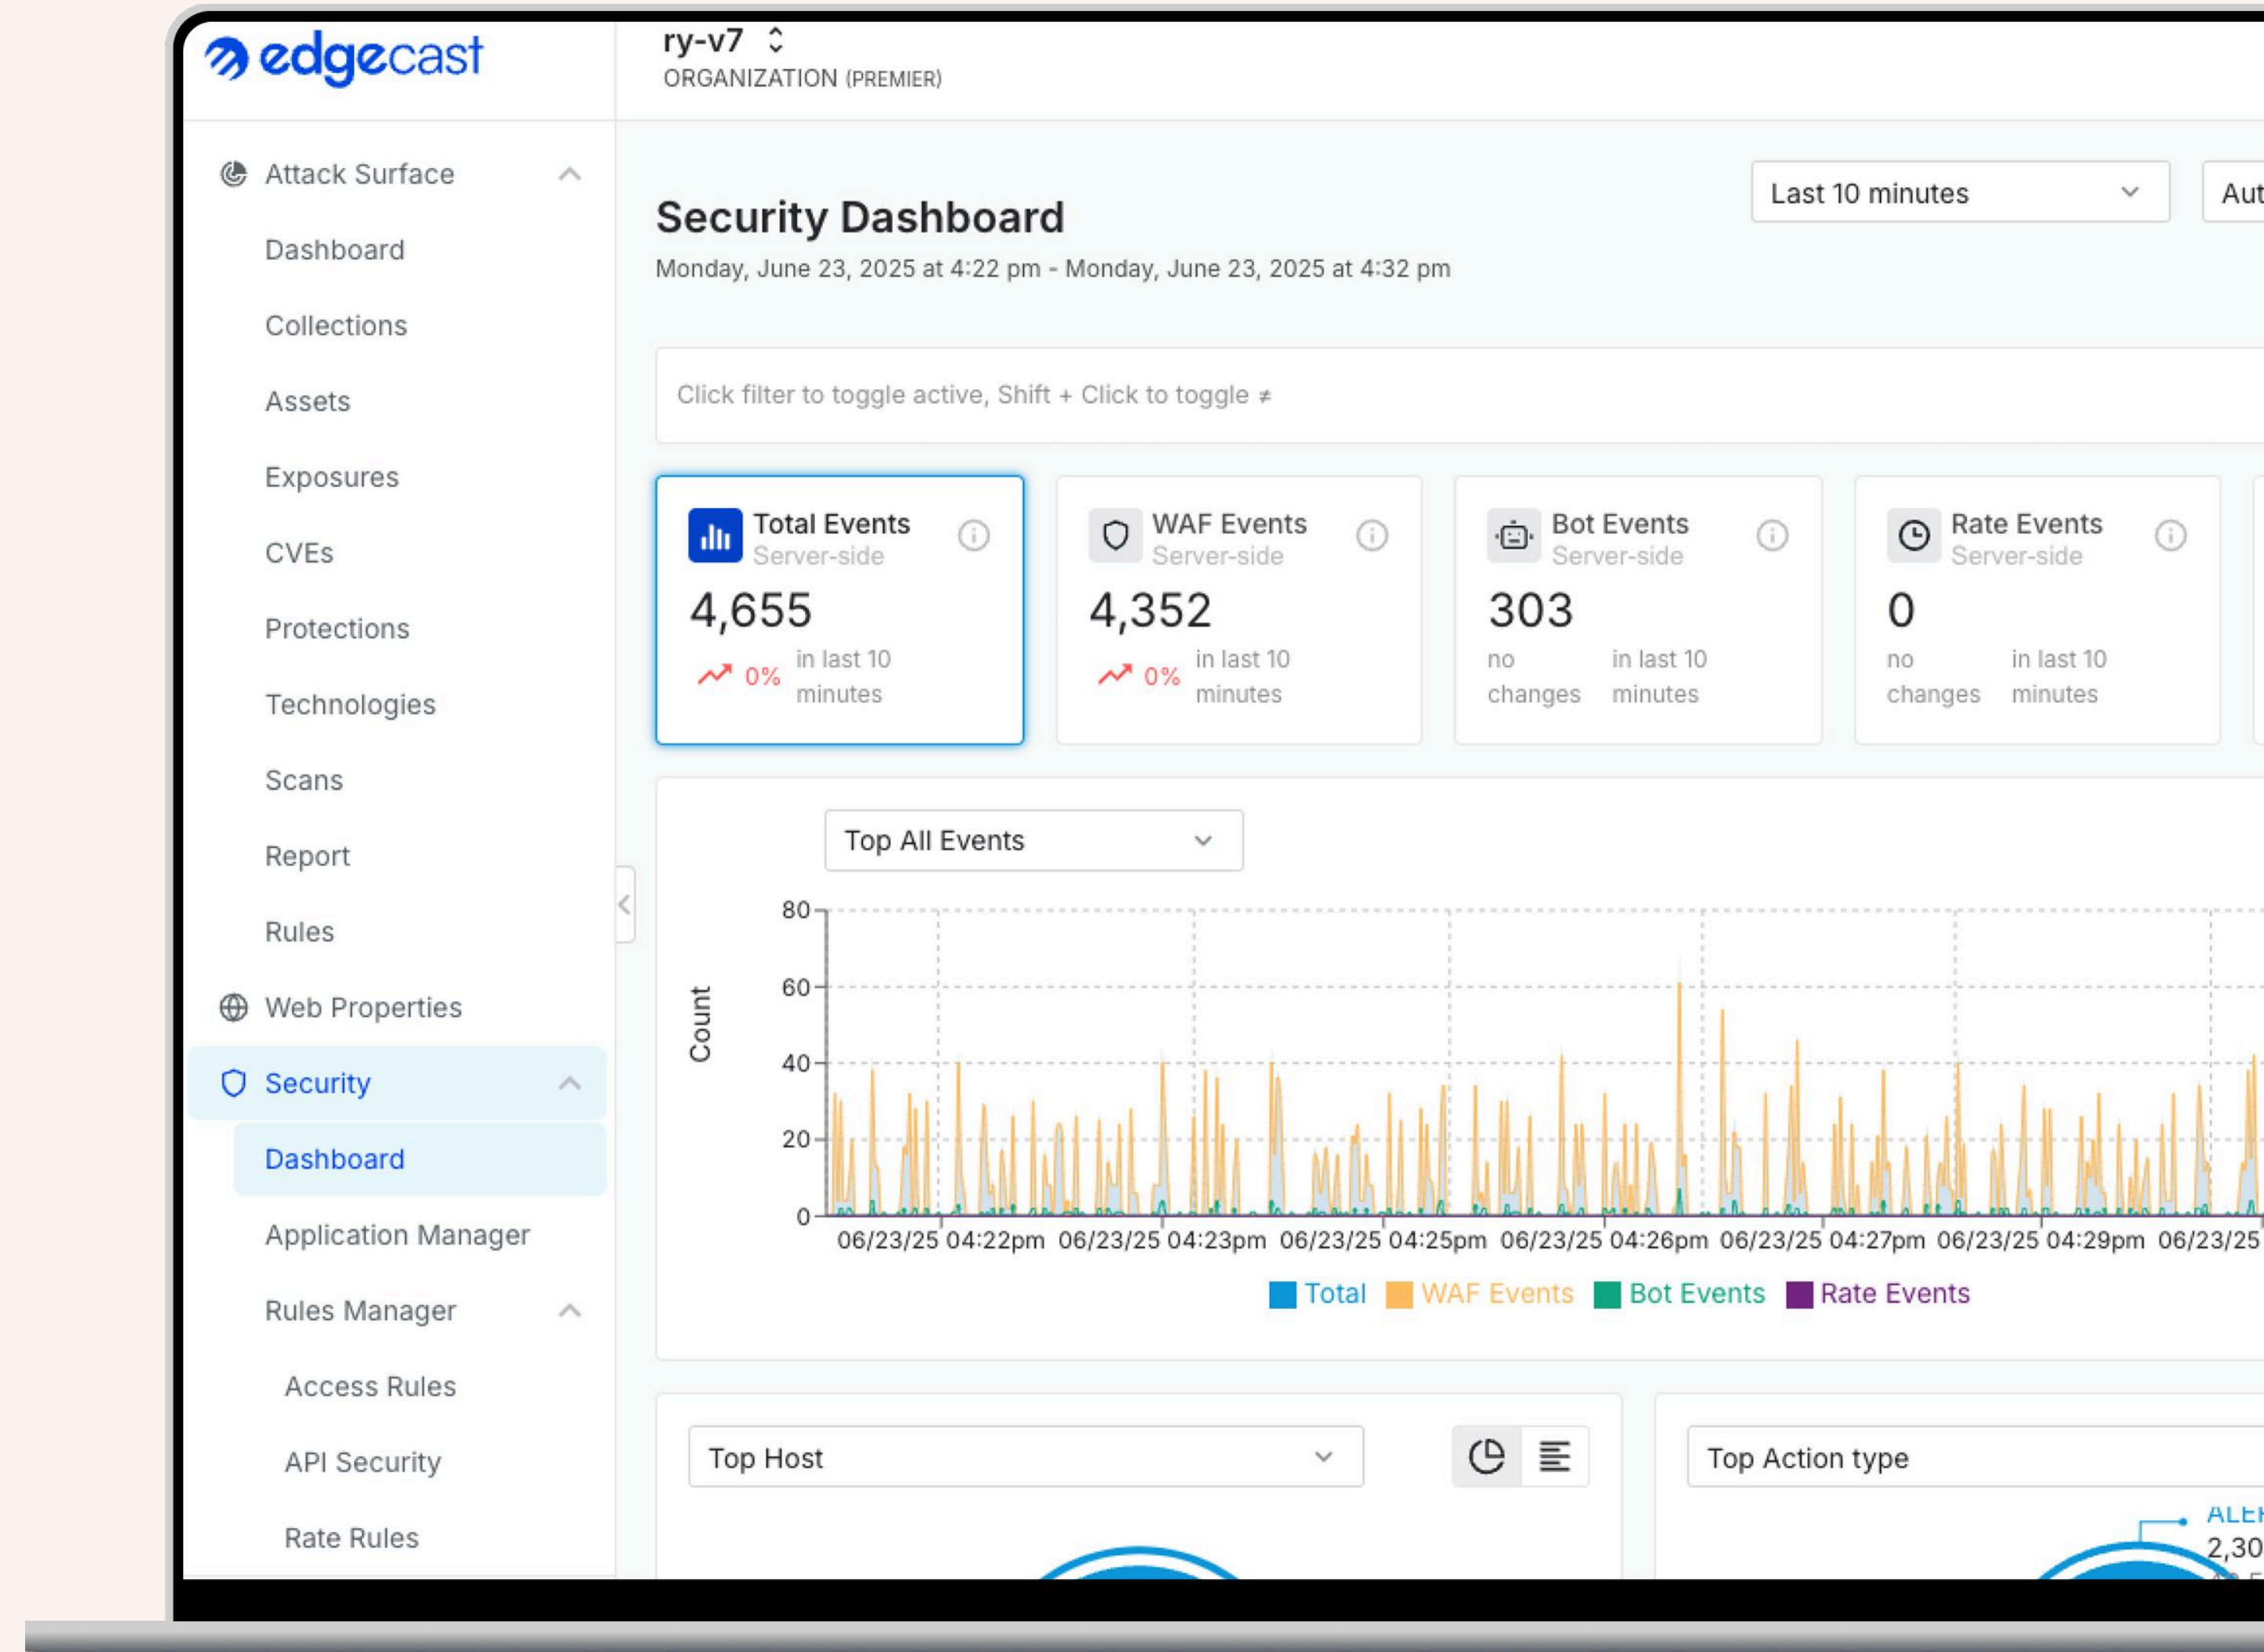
edgecast

ry-v7
ORGANIZATION (PREMIER)

Attack Surface
Dashboard
Collections
Assets
Exposures
CVEs
Protections
Technologies
Scans
Report
Rules
Web Properties
Security
Dashboard
Application Manager
Rules Manager
Access Rules
API Security
Rate Rules

Security Dashboard
Monday, June 23, 2025 at 4:22 pm - Monday, June 23, 2025 at 4:32 pm

Last 10 minutes
Aut

Click filter to toggle active, Shift + Click to toggle ≠

Total Events
Server-side
4,655
0% in last 10 minutes

WAF Events
Server-side
4,352
0% in last 10 minutes

Bot Events
Server-side
303
no changes in last 10 minutes

Rate Events
Server-side
0
no changes in last 10 minutes

Top All Events

Count
80
60
40
20
0
06/23/25 04:22pm 06/23/25 04:23pm 06/23/25 04:25pm 06/23/25 04:26pm 06/23/25 04:27pm 06/23/25 04:29pm 06/23/25

Total WAF Events Bot Events Rate Events

Top Host

Top Action type
ALE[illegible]
2,30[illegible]